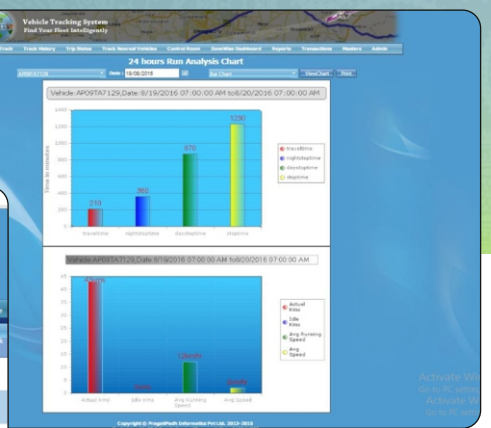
Vehicle Tracking System
Find Your Fleet Intelligently

Track | Track History | Trip Status | Track Nearest Vehicles | Control Room | Satellites Dashboard | Reports | Transactions | Masters | Admin

24 hours Run Analysis Chart

AP09TA7129 | Date : 19/08/2016 | Bar Chart | ViewChart | Print

Vehicle: AP09TA7129,Date:8/19/2016 07:00:00 AM to8/20/2016 07:00:00 AM

Time in minutes

1400
1200
1000
800
600
400
200
0

210 | 360 | 870 | 1230

traveltime | nightstoptime | daystoptime | stoptime

traveltime
nightstoptime
daystoptime
stoptime

Vehicle:AP09TA7129,Date:8/19/2016 07:00:00 AM to8/20/2016 07:00:00 AM

45
40
35
30
25
20
15
10
5
0

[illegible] | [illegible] | 12Km/Hr | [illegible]

Actual Kms | Idle Kms | Avg Running Speed | Avg Speed

Actual Kms
Idle Kms
Avg Running Speed
Avg Speed

Copyright © PragatiPath Informatics Pvt Ltd. 2013-2015

Activate W
Go to PC settings
Activate W
Go to PC sett